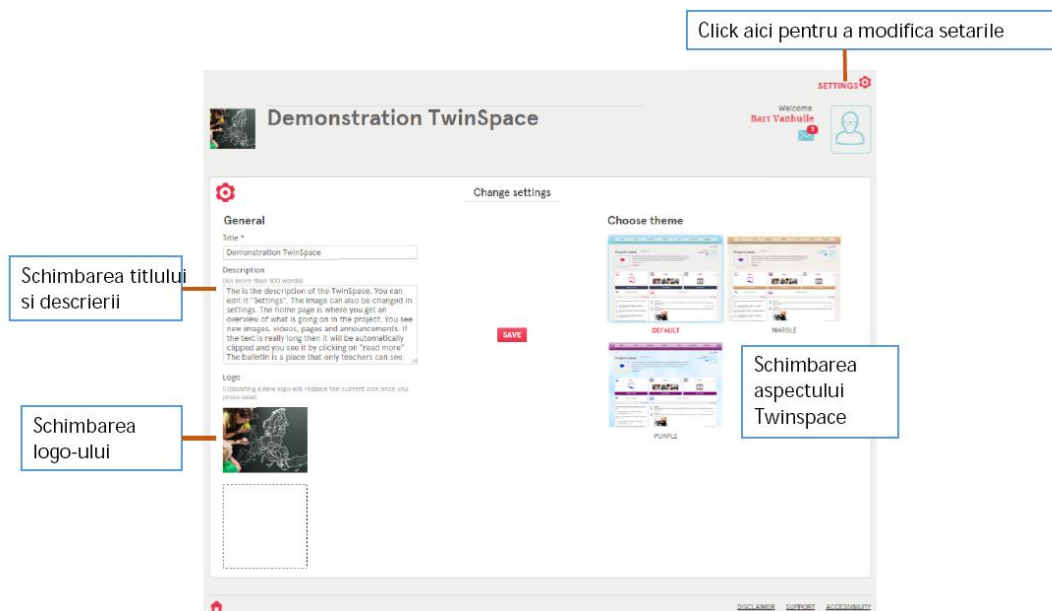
Click aici pentru a modifica setarile

SETTINGS

Demonstration TwinSpace

Welcome
Bart Vanhulle

Change settings

General

Title *

Demonstration TwinSpace

Schimbarea titlului si descrierii

Description
(No more than 800 words)

The is the description of the TwinSpace. You can edit it "Settings". The image can also be changed in settings. The home page is where you get an overview of what is going on in the project. You see new images, videos, pages and announcements. If the text is really long then it will be automatically clipped and you see it by clicking on "read more". The bulletin is a place that only teachers can see.

SAVE

Logo
(Uploading a new logo will replace the current one once you press save)

Schimbarea logo-ului

Choose theme

DEFAULT

MARBLE

PURPLE

Schimbarea aspectului Twinspace

DISCLAIMER SUPPORT ACCESSIBILITY